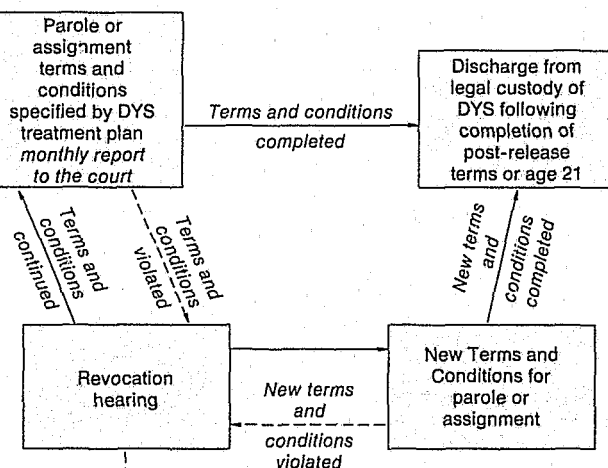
Parole or assignment terms and conditions specified by DYS treatment plan *monthly report to the court*

*Terms and conditions completed*

Discharge from legal custody of DYS following completion of post-release terms or age 21

*Terms and conditions continued*

*Terms and conditions violated*

*New terms and conditions completed*

Revocation hearing

*New terms and conditions violated*

New Terms and Conditions for parole or assignment